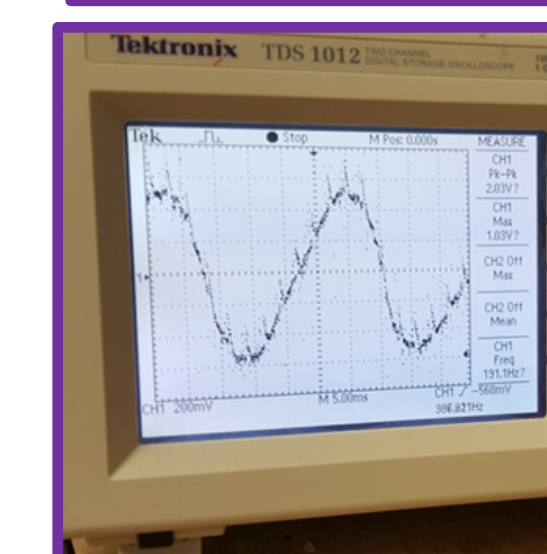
Tektronix TDS 1012 TWO CHANNEL DIGITAL STORAGE OSCILLOSCOPE

Tek ⎍ ● Stop M Pos: 0.000s MEASURE

CH1 Pk-Pk 2.03V?

CH1 Max 1.03V?

CH2 Off Max

CH2 Off Mean

CH1 Freq 191.1Hz?

1▸

CH1 200mV M 5.00ms CH1 ╱ -568mV

386.821Hz